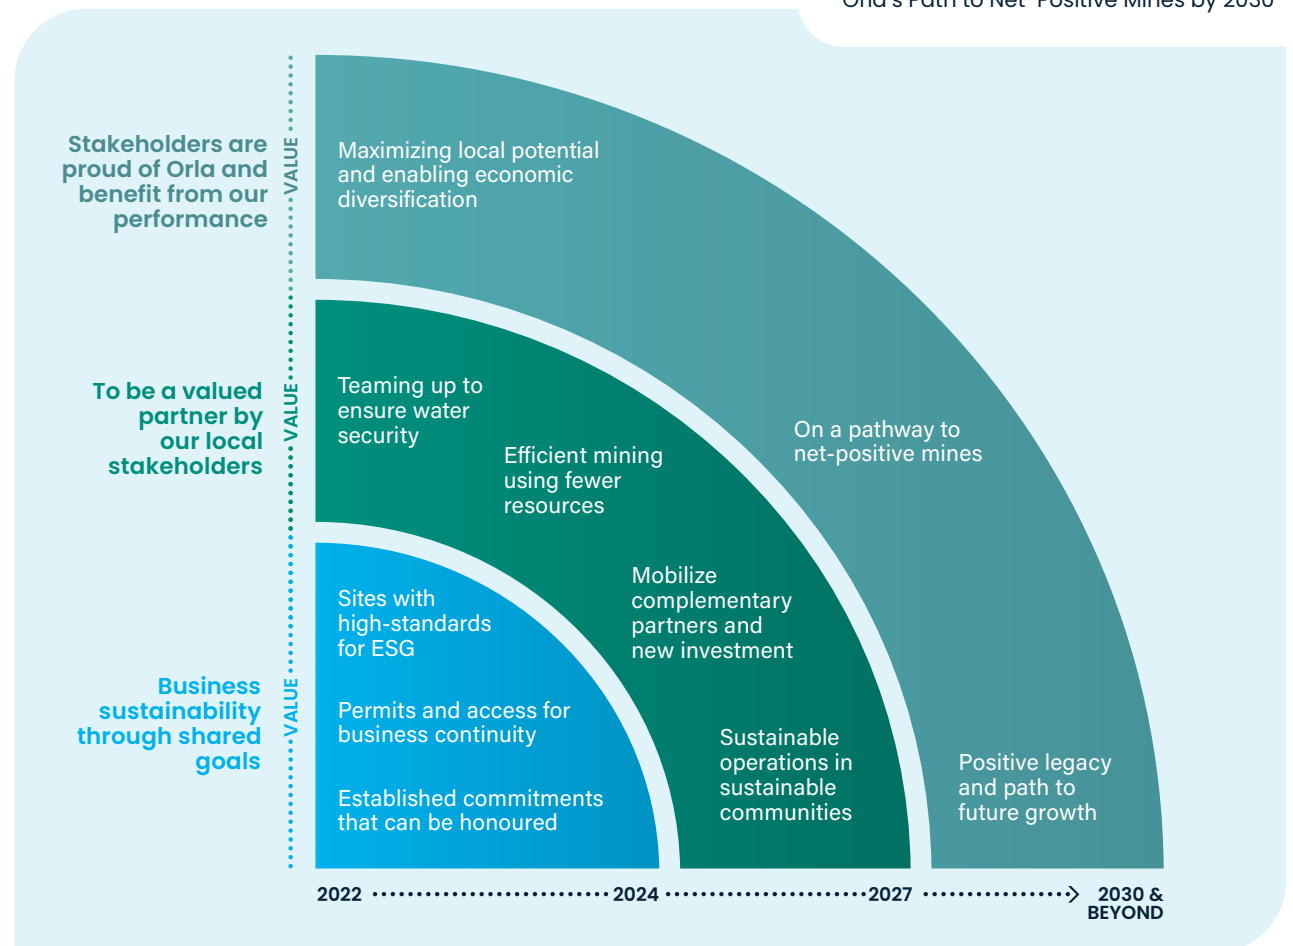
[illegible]

Stakeholders are proud of Orla and benefit from our performance

VALUE

To be a valued partner by our local stakeholders

VALUE

Business sustainability through shared goals

VALUE

Maximizing local potential and enabling economic diversification

On a pathway to net-positive mines

Positive legacy and path to future growth

Teaming up to ensure water security

Efficient mining using fewer resources

Mobilize complementary partners and new investment

Sustainable operations in sustainable communities

Sites with high-standards for ESG

Permits and access for business continuity

Established commitments that can be honoured

2022 2024 2027 2030 & BEYOND